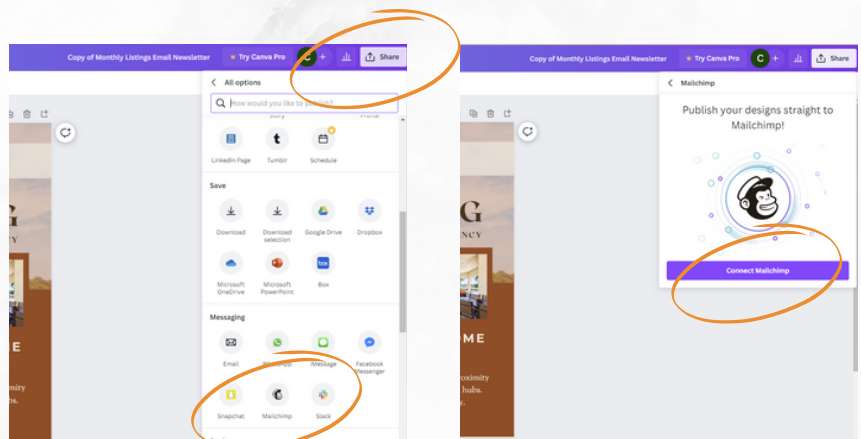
Copy of Monthly Listings Email Newsletter
Try Canva Pro
C
Share

All options
How would you like to publish?
Story
Profile
LinkedIn Page
Tumblr
Schedule

Save
Download
Download selection
Google Drive
Dropbox
Microsoft OneDrive
Microsoft PowerPoint
Box

Messaging
Email
WhatsApp
iMessage
Facebook Messenger
Snapchat
Mailchimp
Slack

G
NCY
ME
ximity
hubs.

Copy of Monthly Listings Email Newsletter
Try Canva Pro
C
Share

Mailchimp
Publish your designs straight to Mailchimp!
Connect Mailchimp

G
NCY
OME
oximity
hubs.